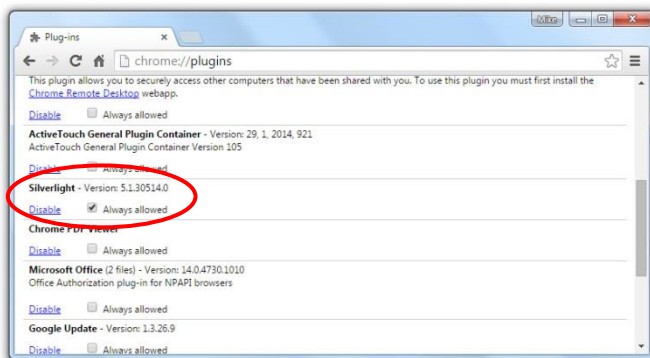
Mike

Plug-ins

chrome://plugins

This plugin allows you to securely access other computers that have been shared with you. To use this plugin you must first install the Chrome Remote Desktop webapp.

Disable Always allowed

ActiveTouch General Plugin Container - Version: 29, 1, 2014, 921
ActiveTouch General Plugin Container Version 105

Disable Always allowed

Silverlight - Version: 5.1.30514.0

Disable Always allowed

Chrome PDF Viewer

Disable Always allowed

Microsoft Office (2 files) - Version: 14.0.4730.1010
Office Authorization plug-in for NPAPI browsers

Disable Always allowed

Google Update - Version: 1.3.26.9

Disable Always allowed